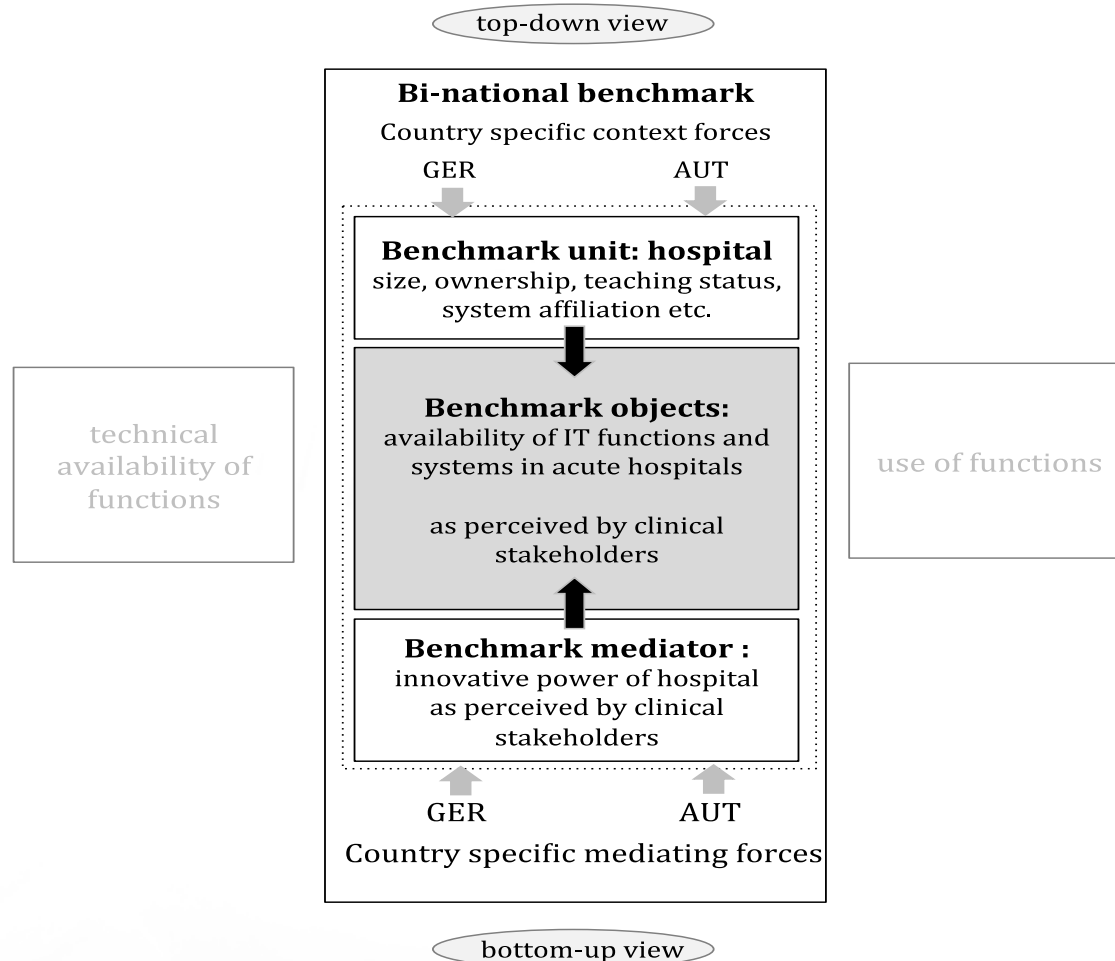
top-down view

Bi-national benchmark

Country specific context forces

GER

AUT

Benchmark unit: hospital

size, ownership, teaching status, system affiliation etc.

technical availability of functions

Benchmark objects:

availability of IT functions and systems in acute hospitals

as perceived by clinical stakeholders

use of functions

Benchmark mediator :

innovative power of hospital as perceived by clinical stakeholders

GER

AUT

Country specific mediating forces

bottom-up view